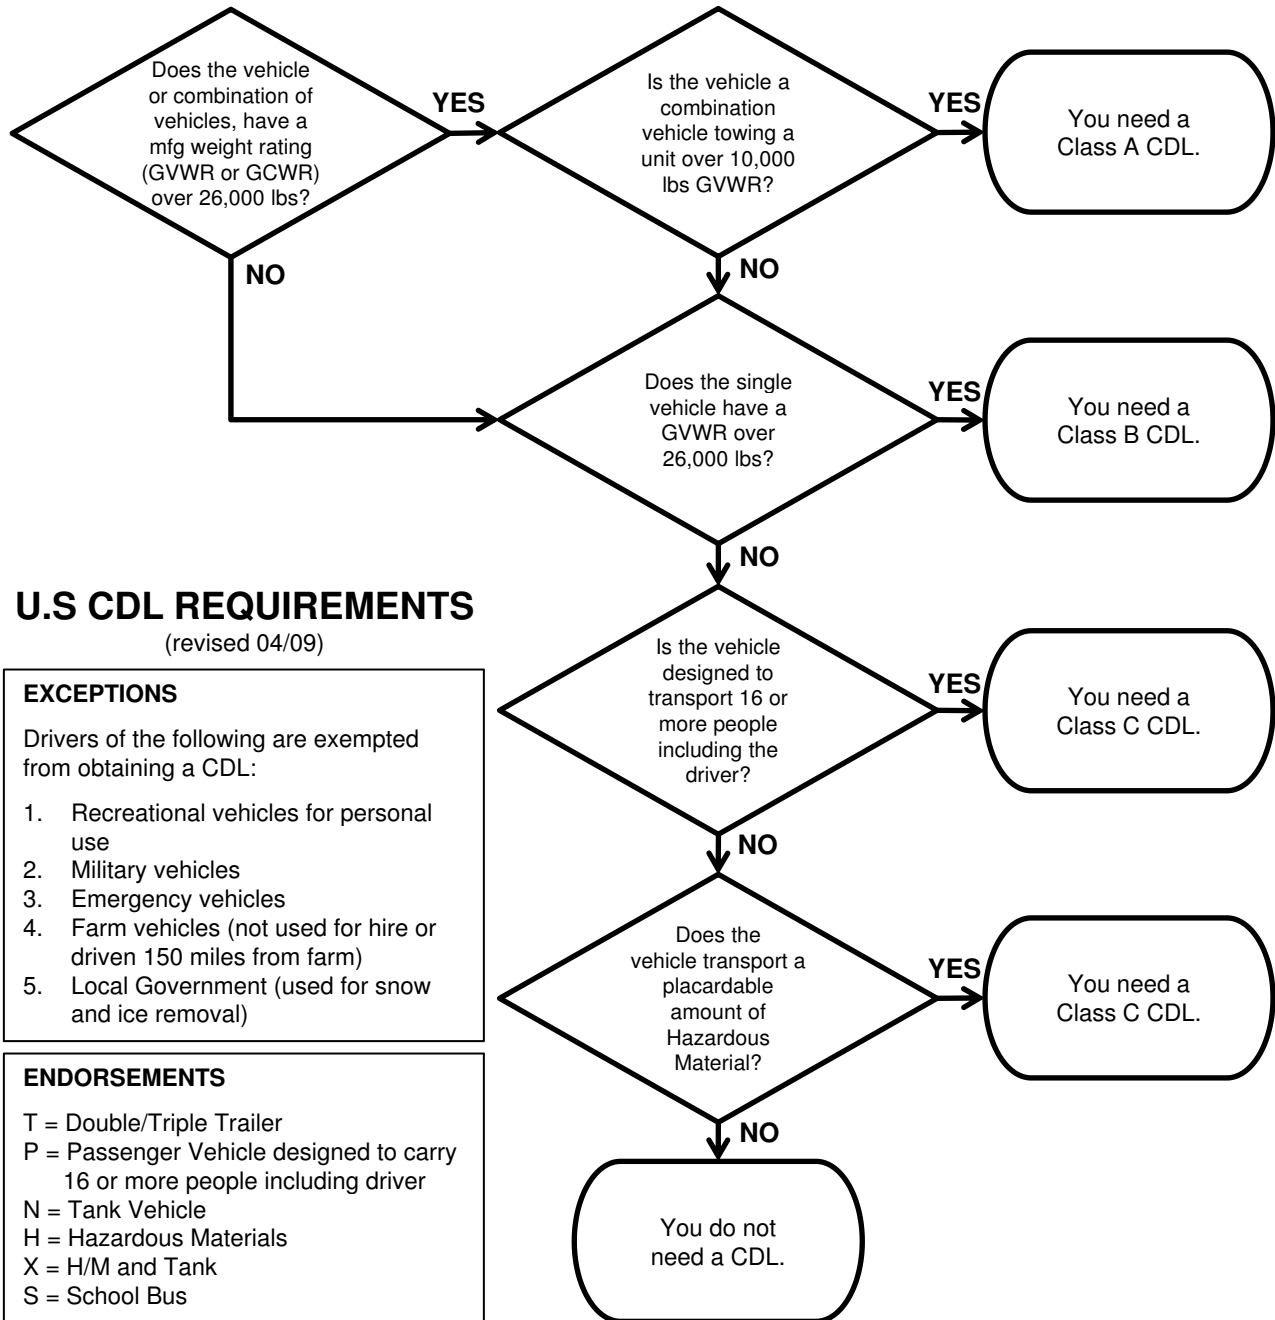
Does the vehicle or combination of vehicles, have a mfg weight rating (GVWR or GCWR) over 26,000 lbs?

YES

Is the vehicle a combination vehicle towing a unit over 10,000 lbs GVWR?

YES

You need a Class A CDL.

NO

NO

Does the single vehicle have a GVWR over 26,000 lbs?

YES

You need a Class B CDL.

NO

U.S CDL REQUIREMENTS
(revised 04/09)

EXCEPTIONS

Drivers of the following are exempted from obtaining a CDL:

1. Recreational vehicles for personal use
2. Military vehicles
3. Emergency vehicles
4. Farm vehicles (not used for hire or driven 150 miles from farm)
5. Local Government (used for snow and ice removal)

Is the vehicle designed to transport 16 or more people including the driver?

YES

You need a Class C CDL.

NO

Does the vehicle transport a placardable amount of Hazardous Material?

YES

You need a Class C CDL.

NO

ENDORSEMENTS

T = Double/Triple Trailer
P = Passenger Vehicle designed to carry 16 or more people including driver
N = Tank Vehicle
H = Hazardous Materials
X = H/M and Tank
S = School Bus

You do not need a CDL.